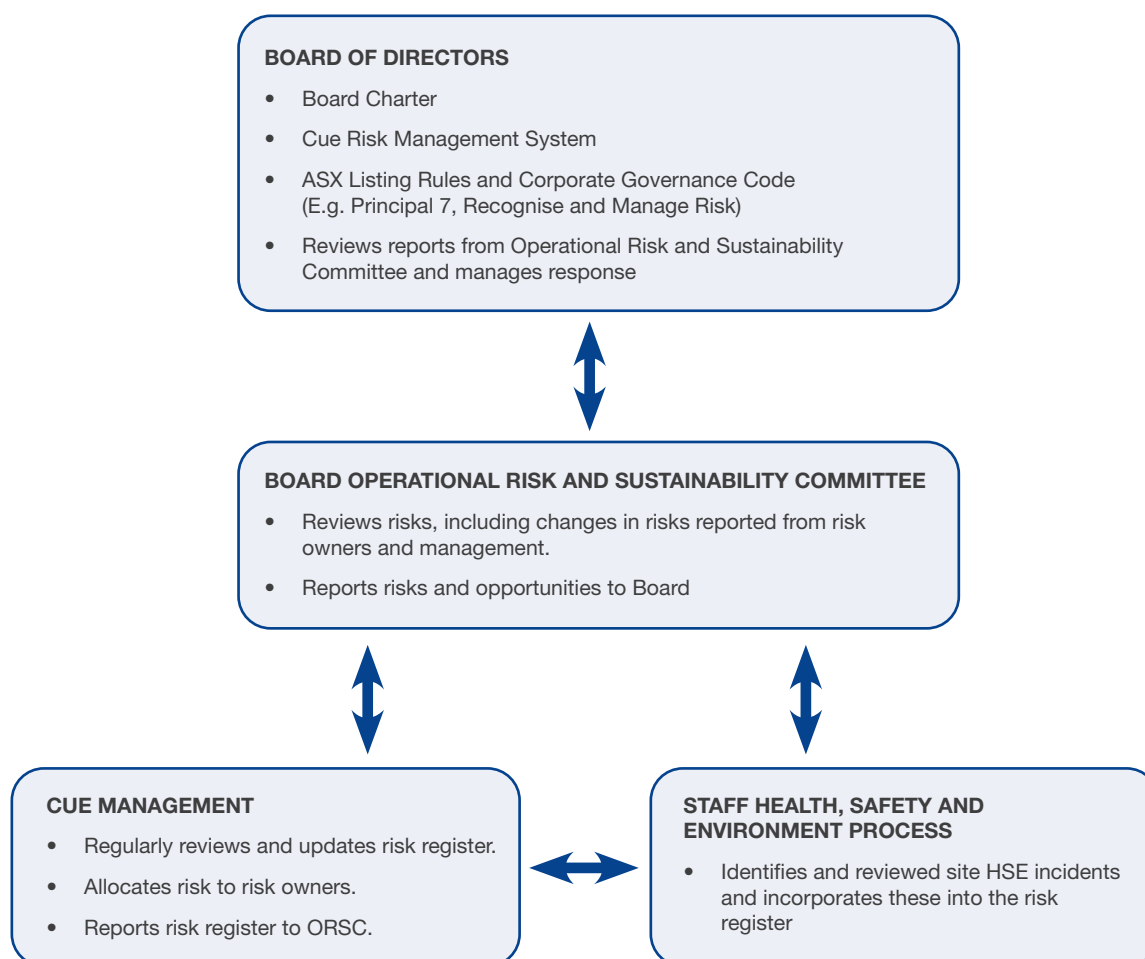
BOARD OF DIRECTORS

- Board Charter
- Cue Risk Management System
- ASX Listing Rules and Corporate Governance Code (E.g. Principal 7, Recognise and Manage Risk)
- Reviews reports from Operational Risk and Sustainability Committee and manages response

BOARD OPERATIONAL RISK AND SUSTAINABILITY COMMITTEE

- Reviews risks, including changes in risks reported from risk owners and management.
- Reports risks and opportunities to Board

CUE MANAGEMENT

- Regularly reviews and updates risk register.
- Allocates risk to risk owners.
- Reports risk register to ORSC.

STAFF HEALTH, SAFETY AND ENVIRONMENT PROCESS

- Identifies and reviewed site HSE incidents and incorporates these into the risk register